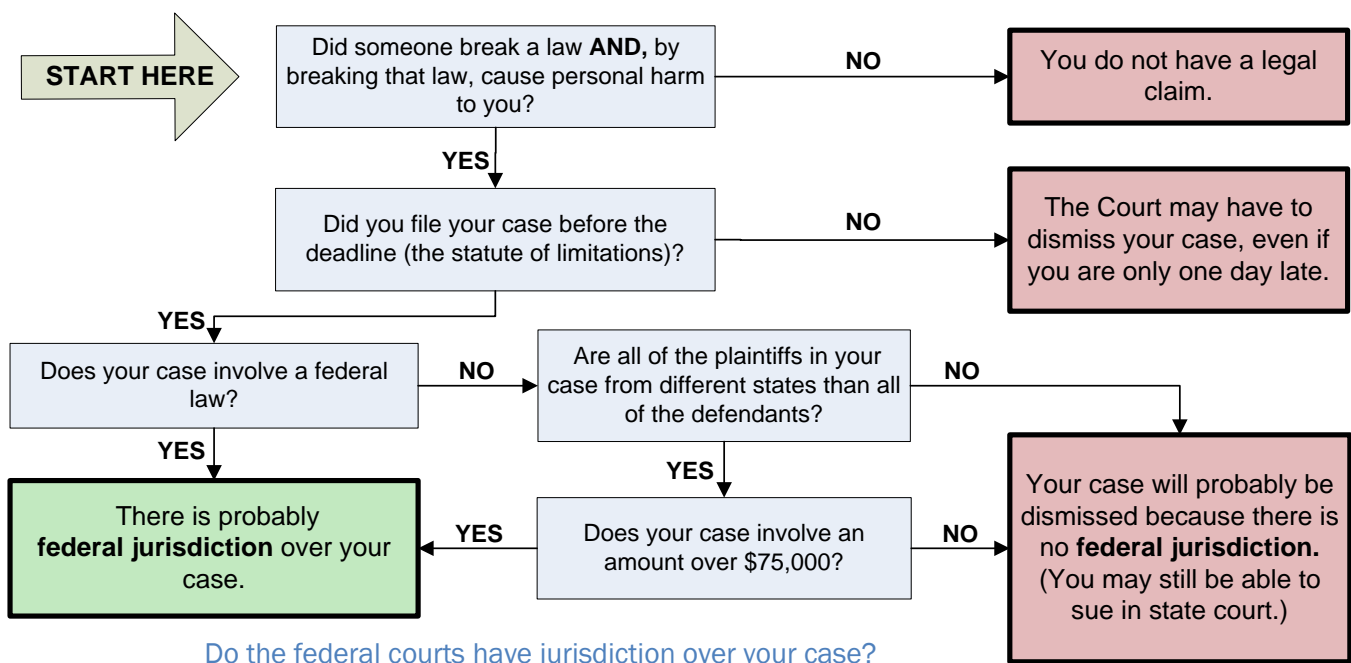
START HERE

Did someone break a law AND, by breaking that law, cause personal harm to you?

NO

You do not have a legal claim.

YES

Did you file your case before the deadline (the statute of limitations)?

NO

The Court may have to dismiss your case, even if you are only one day late.

YES

Does your case involve a federal law?

NO

Are all of the plaintiffs in your case from different states than all of the defendants?

NO

YES

YES

There is probably federal jurisdiction over your case.

YES

Does your case involve an amount over $75,000?

NO

Your case will probably be dismissed because there is no federal jurisdiction. (You may still be able to sue in state court.)

Do the federal courts have jurisdiction over your case?